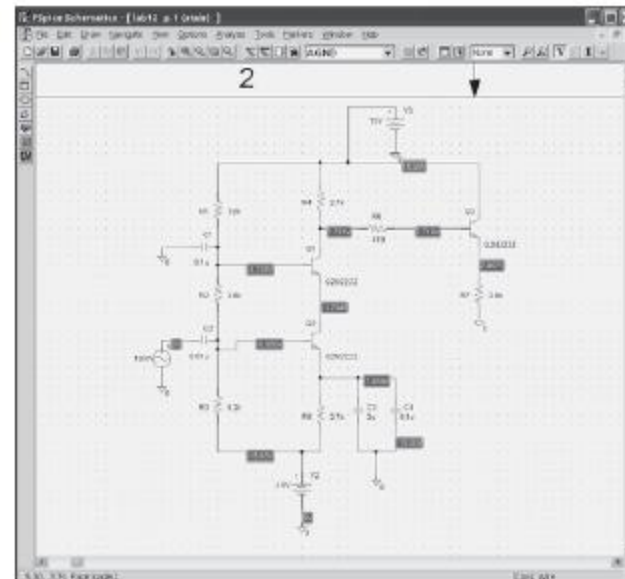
PSpice Schematics - [lab12 p.1 (main)]
File Edit Draw Navigate View Options Analysis Tools Markers Window Help
AGND
None
2
V3
R4 2.7k
R1 10k
C1
0.1u
R8
1k
Q1
Q2N2222
Q3
Q2N2222
R2 3.6k
R7 2.8k
C2
Q2
Q2N2222
R3 5.3k
R6 2.7k
C3
C4
V2
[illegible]